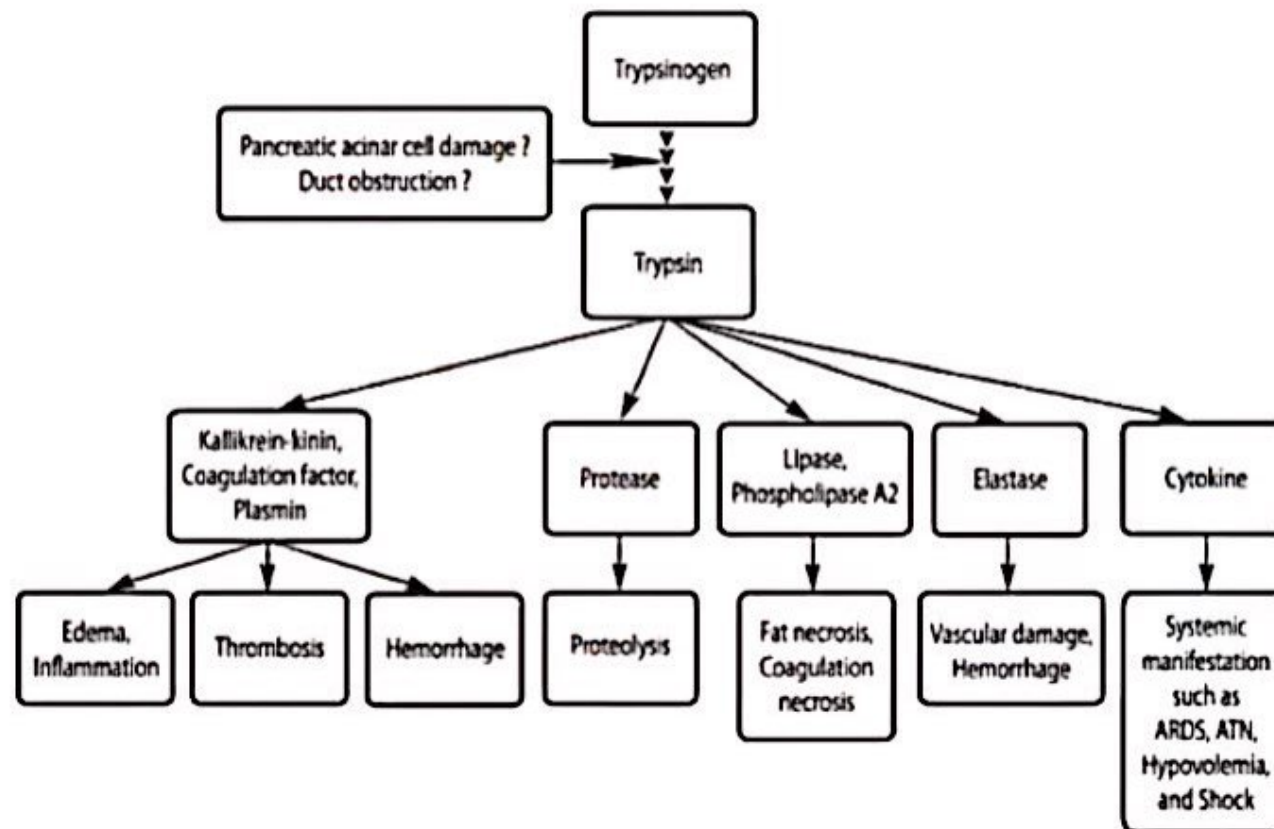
Trypsinogen

Pancreatic acinar cell damage ?
Duct obstruction ?

Trypsin

Kallikrein-kinin, Coagulation factor, Plasmin

Protease

Lipase, Phospholipase A2

Elastase

Cytokine

Edema, Inflammation

Thrombosis

Hemorrhage

Proteolysis

Fat necrosis, Coagulation necrosis

Vascular damage, Hemorrhage

Systemic manifestation such as ARDS, ATN, Hypovolemia, and Shock